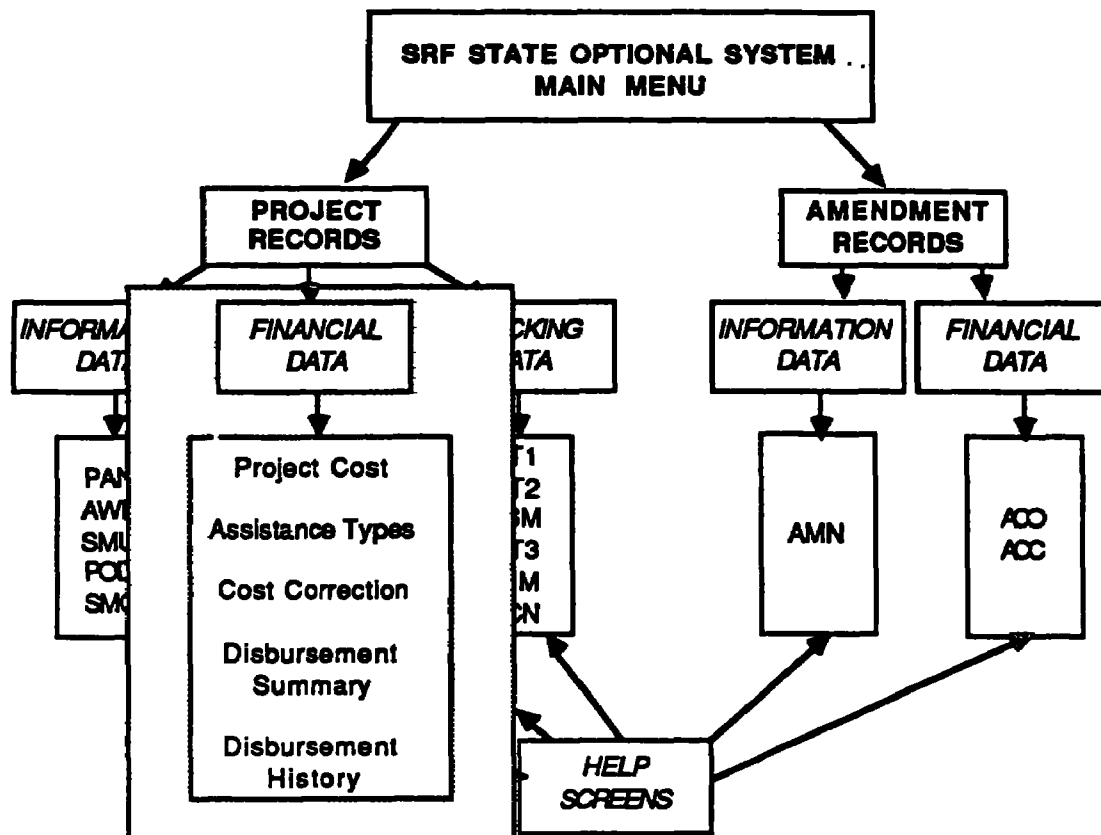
SRF STATE OPTIONAL SYSTEM .. MAIN MENU

PROJECT RECORDS

AMENDMENT RECORDS

INFORMA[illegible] DAT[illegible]

FINANCIAL DATA

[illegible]CKING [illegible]ATA

INFORMATION DATA

FINANCIAL DATA

PA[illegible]
AW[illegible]
SMU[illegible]
POD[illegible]
SM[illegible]

Project Cost

Assistance Types

Cost Correction

Disbursement Summary

Disbursement History

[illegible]T1
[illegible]T2
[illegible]SM
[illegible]T3
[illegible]M
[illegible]CN

AMN

ACO
ACC

HELP SCREENS